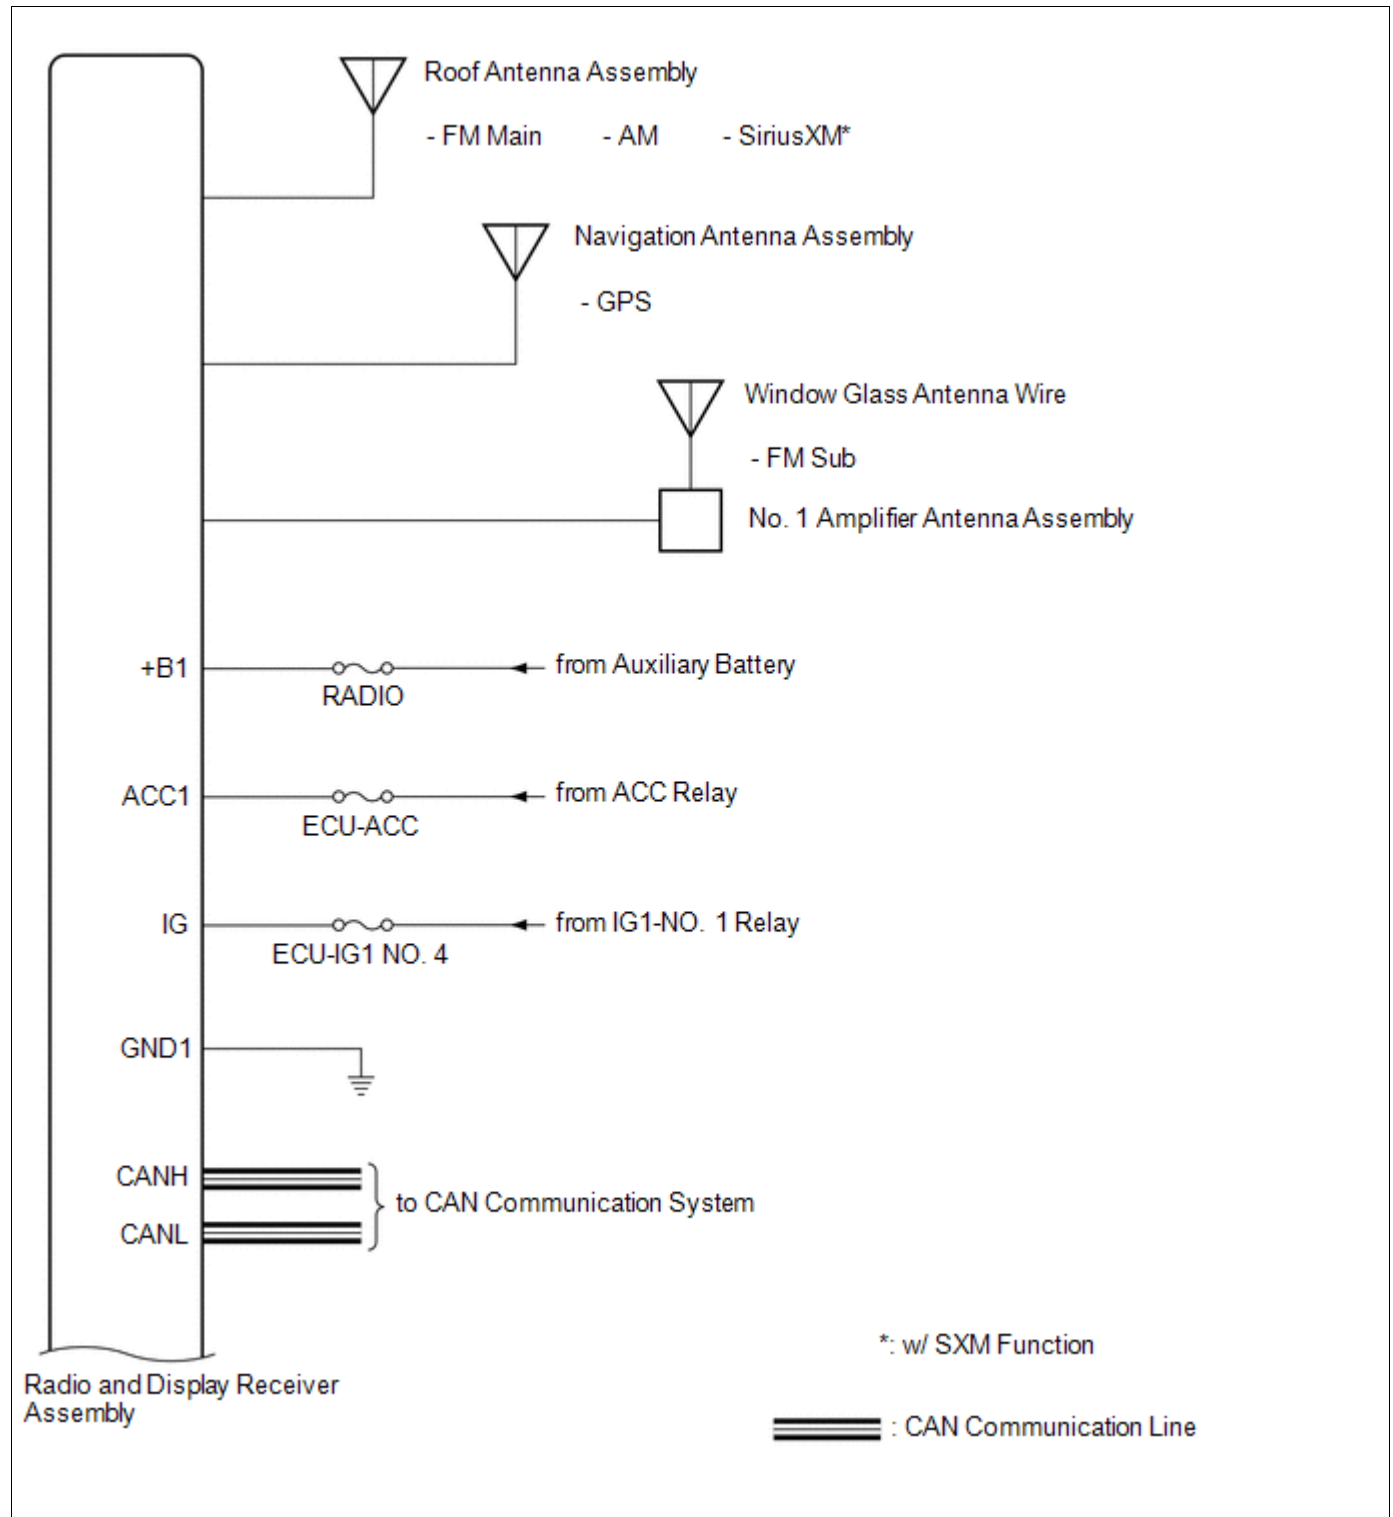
Roof Antenna Assembly

- FM Main - AM - SiriusXM*

Navigation Antenna Assembly

- GPS

Window Glass Antenna Wire

- FM Sub

No. 1 Amplifier Antenna Assembly

+B1
RADIO
from Auxiliary Battery

ACC1
ECU-ACC
from ACC Relay

IG
ECU-IG1 NO. 4
from IG1-NO. 1 Relay

GND1

CANH
CANL
to CAN Communication System

Radio and Display Receiver Assembly

*: w/ SXM Function

: CAN Communication Line